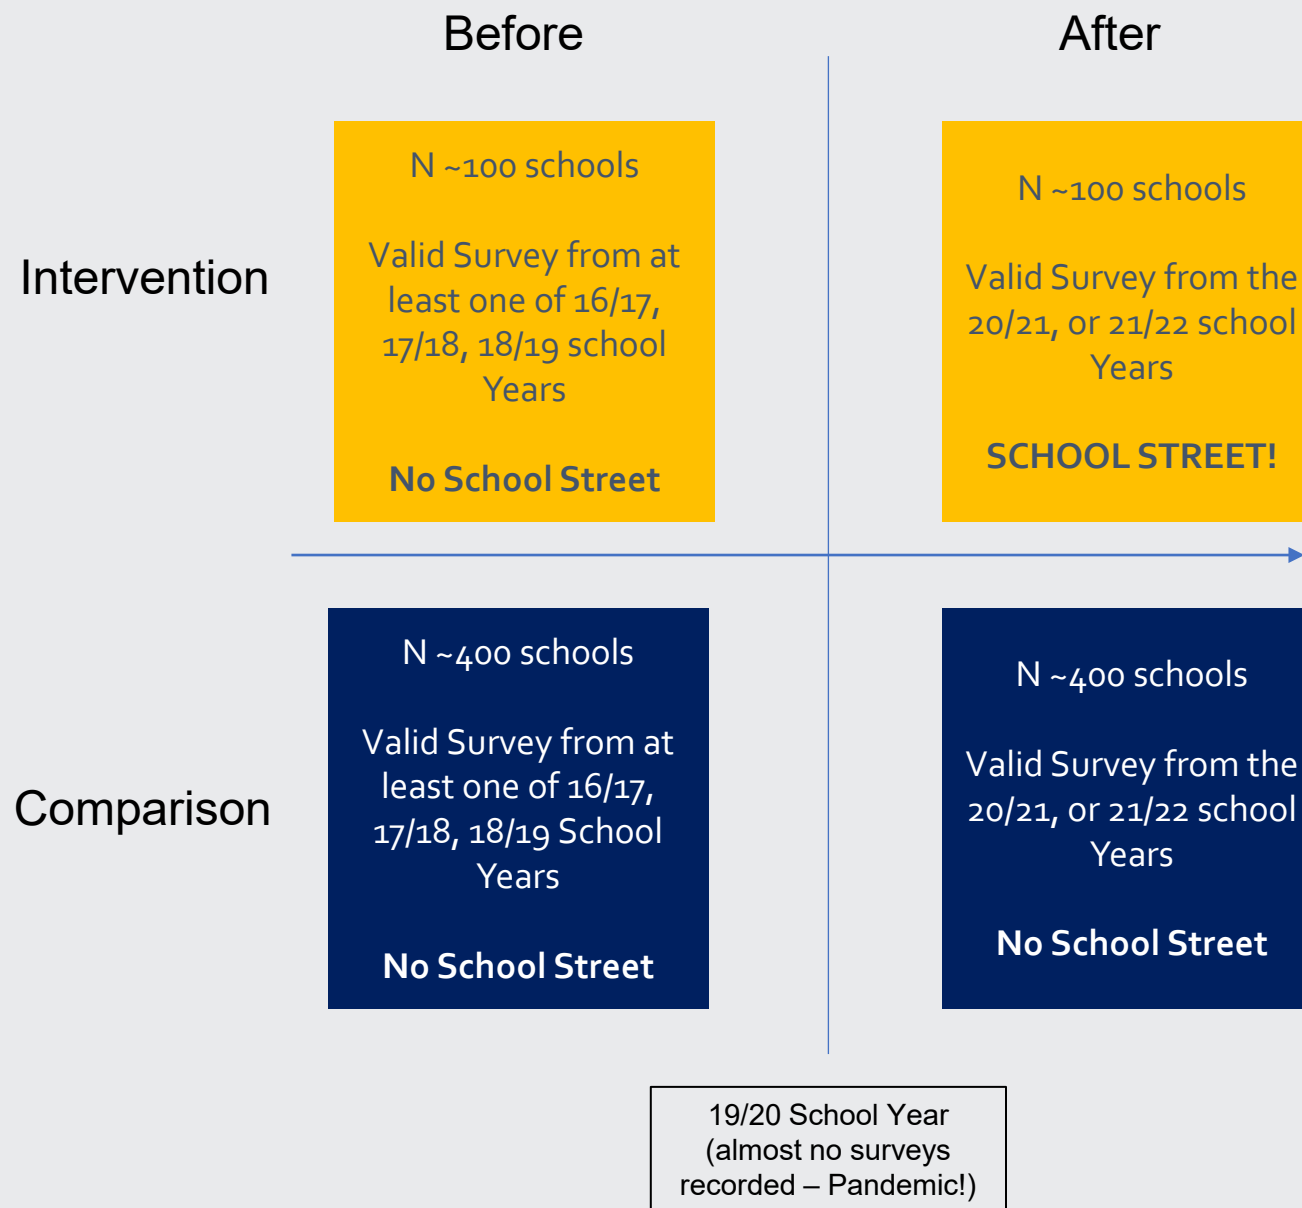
Before

After

Intervention

N ~100 schools

Valid Survey from at least one of 16/17, 17/18, 18/19 school Years

No School Street

N ~100 schools

Valid Survey from the 20/21, or 21/22 school Years

SCHOOL STREET!

Comparison

N ~400 schools

Valid Survey from at least one of 16/17, 17/18, 18/19 School Years

No School Street

N ~400 schools

Valid Survey from the 20/21, or 21/22 school Years

No School Street

19/20 School Year (almost no surveys recorded – Pandemic!)